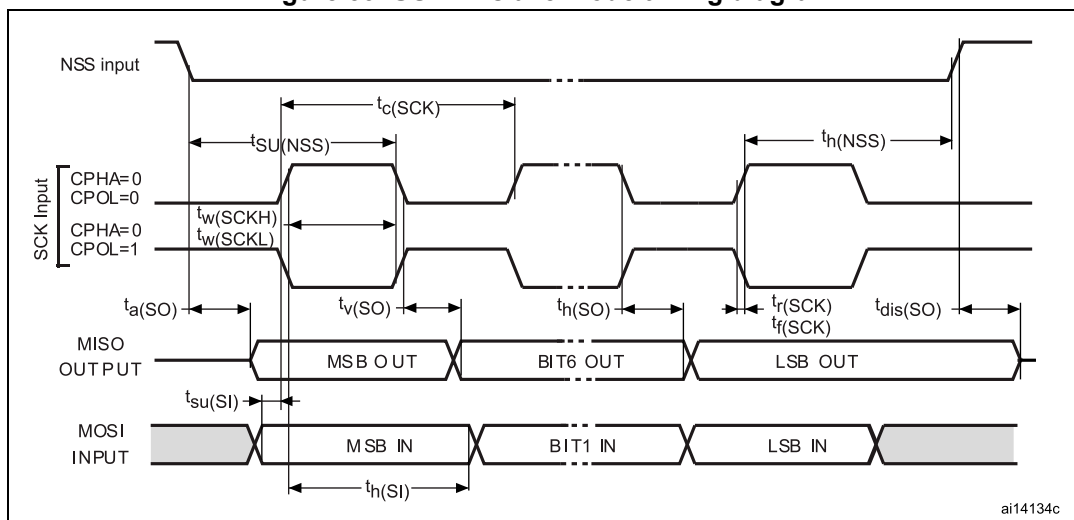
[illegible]

NSS input

$t_{c(SCK)}$

$t_{SU(NSS)}$

$t_{h(NSS)}$

SCK Input

CPHA=0
CPOL=0

$t_{w(SCKH)}$
$t_{w(SCKL)}$

CPHA=0
CPOL=1

$t_{a(SO)}$

$t_{v(SO)}$

$t_{h(SO)}$

$t_{r(SCK)}$
$t_{f(SCK)}$

$t_{dis(SO)}$

MISO
OUTPUT

MSB OUT

BIT6 OUT

LSB OUT

$t_{su(SI)}$

MOSI
INPUT

MSB IN

BIT1 IN

LSB IN

$t_{h(SI)}$

ai14134c